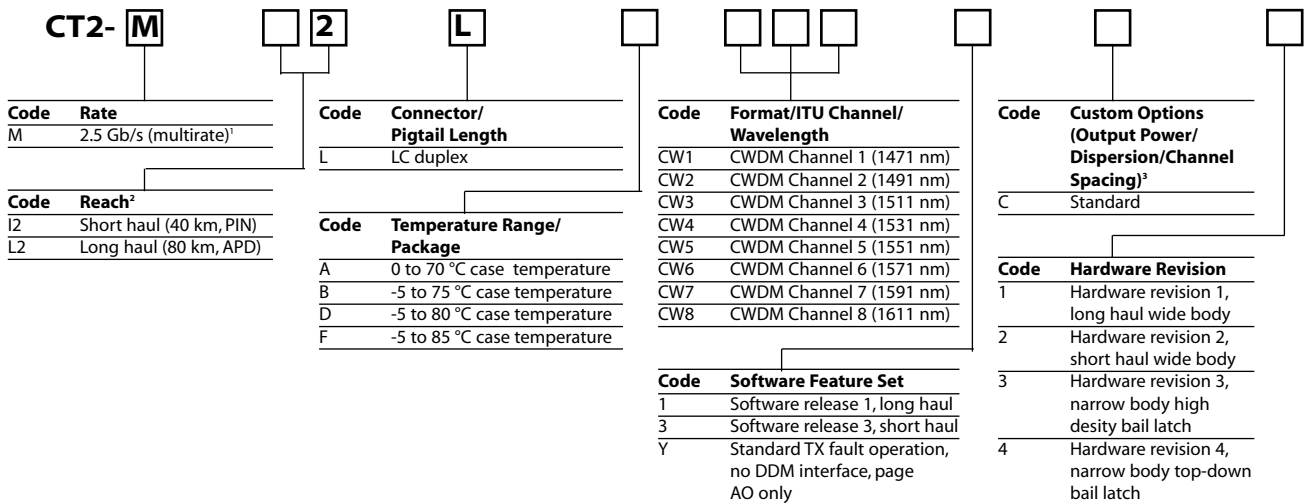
CT2- M □ 2 L □ □□□ □ □ □

| Code | Rate |
|---|---|
| M | 2.5 Gb/s (multirate)$^1$ |

| Code | Reach$^2$ |
|---|---|
| I2 | Short haul (40 km, PIN) |
| L2 | Long haul (80 km, APD) |

| Code | Connector/ Pigtail Length |
|---|---|
| L | LC duplex |

| Code | Temperature Range/ Package |
|---|---|
| A | 0 to 70 °C case temperature |
| B | -5 to 75 °C case temperature |
| D | -5 to 80 °C case temperature |
| F | -5 to 85 °C case temperature |

| Code | Format/ITU Channel/ Wavelength |
|---|---|
| CW1 | CWDM Channel 1 (1471 nm) |
| CW2 | CWDM Channel 2 (1491 nm) |
| CW3 | CWDM Channel 3 (1511 nm) |
| CW4 | CWDM Channel 4 (1531 nm) |
| CW5 | CWDM Channel 5 (1551 nm) |
| CW6 | CWDM Channel 6 (1571 nm) |
| CW7 | CWDM Channel 7 (1591 nm) |
| CW8 | CWDM Channel 8 (1611 nm) |

| Code | Software Feature Set |
|---|---|
| 1 | Software release 1, long haul |
| 3 | Software release 3, short haul |
| Y | Standard TX fault operation, no DDM interface, page AO only |

| Code | Custom Options (Output Power/ Dispersion/Channel Spacing)$^3$ |
|---|---|
| C | Standard |

| Code | Hardware Revision |
|---|---|
| 1 | Hardware revision 1, long haul wide body |
| 2 | Hardware revision 2, short haul wide body |
| 3 | Hardware revision 3, narrow body high desity bail latch |
| 4 | Hardware revision 4, narrow body top-down bail latch |